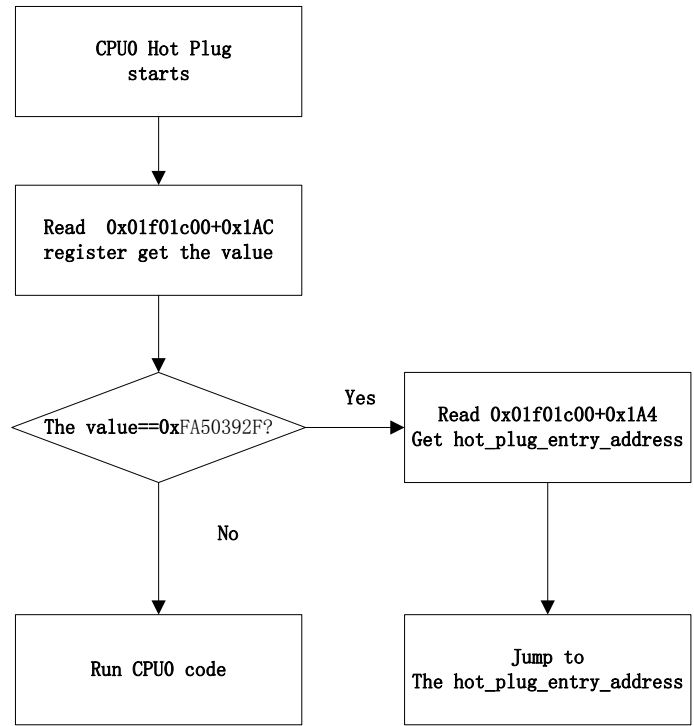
CPU0 Hot Plug starts

Read 0x01f01c00+0x1AC register get the value

The value==0xFA50392F?

Yes

Read 0x01f01c00+0x1A4 Get hot_plug_entry_address

No

Run CPU0 code

Jump to The hot_plug_entry_address